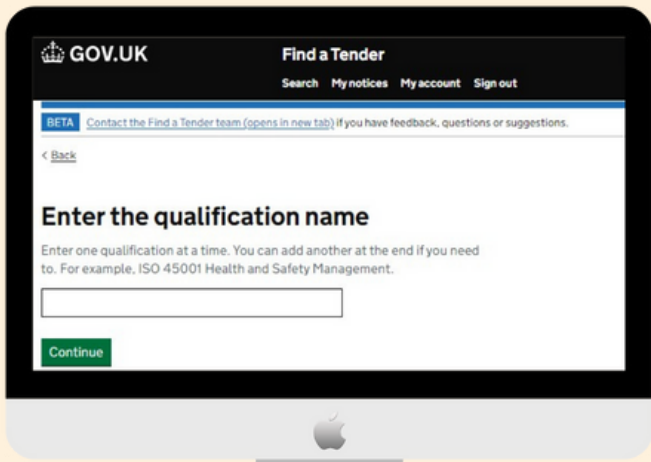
GOV.UK

Find a Tender

Search My notices My account Sign out

BETA Contact the Find a Tender team (opens in new tab) if you have feedback, questions or suggestions.

< Back

Enter the qualification name

Enter one qualification at a time. You can add another at the end if you need to. For example, ISO 45001 Health and Safety Management.

Continue